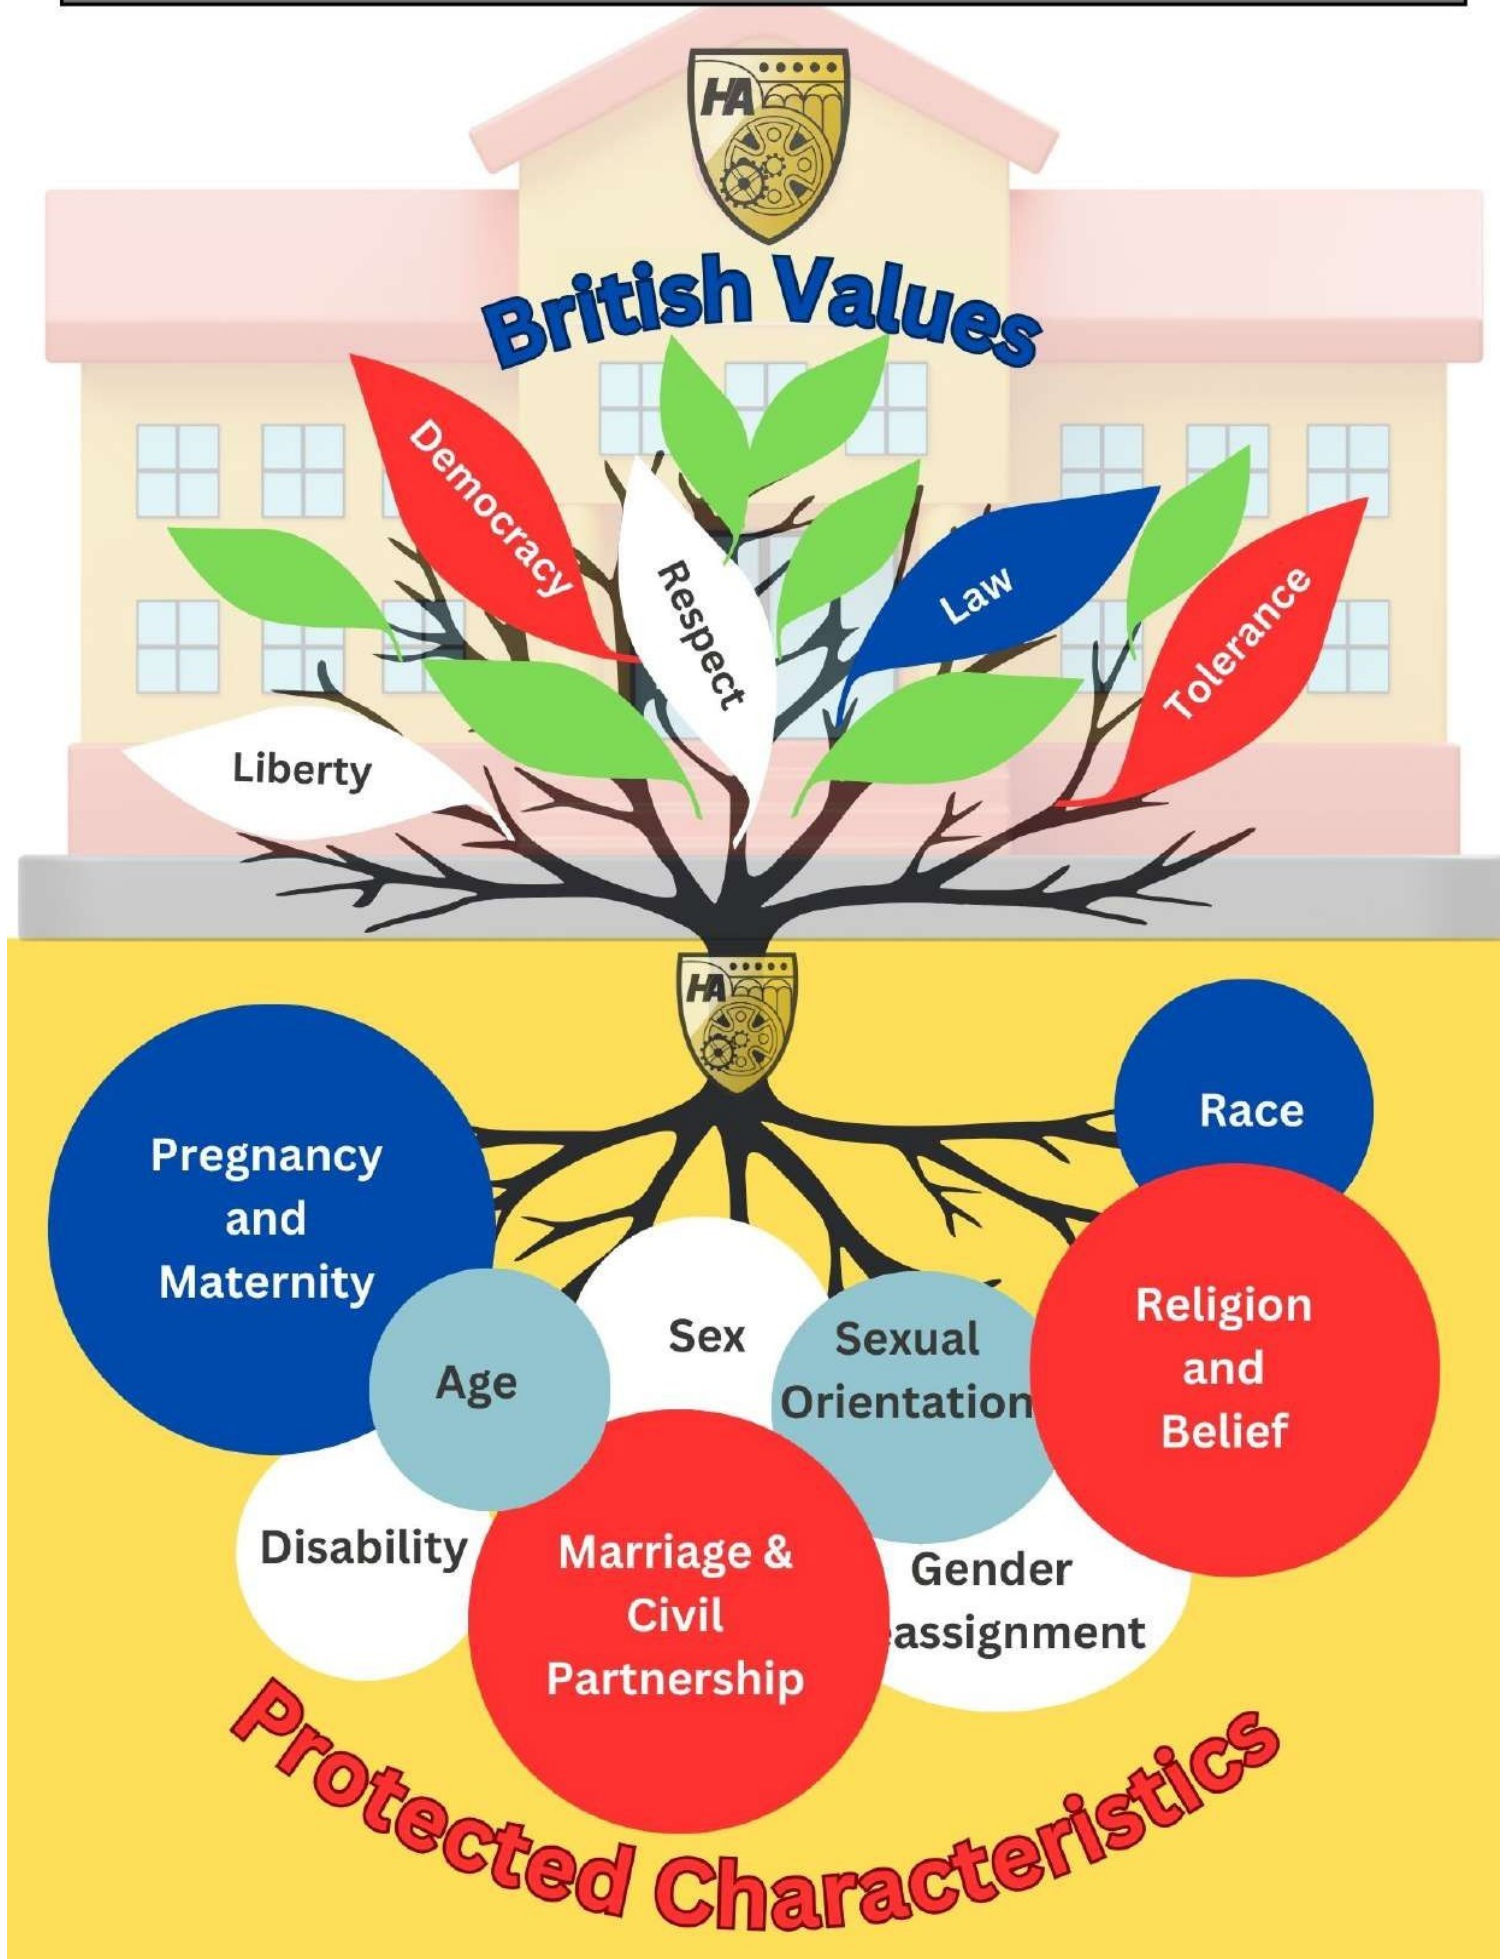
HA

British Values

Democracy

Respect

Law

Tolerance

Liberty

HA

Race

Pregnancy and Maternity

Sex

Sexual Orientation

Religion and Belief

Age

Disability

Marriage & Civil Partnership

Gender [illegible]assignment

Protected Characteristics